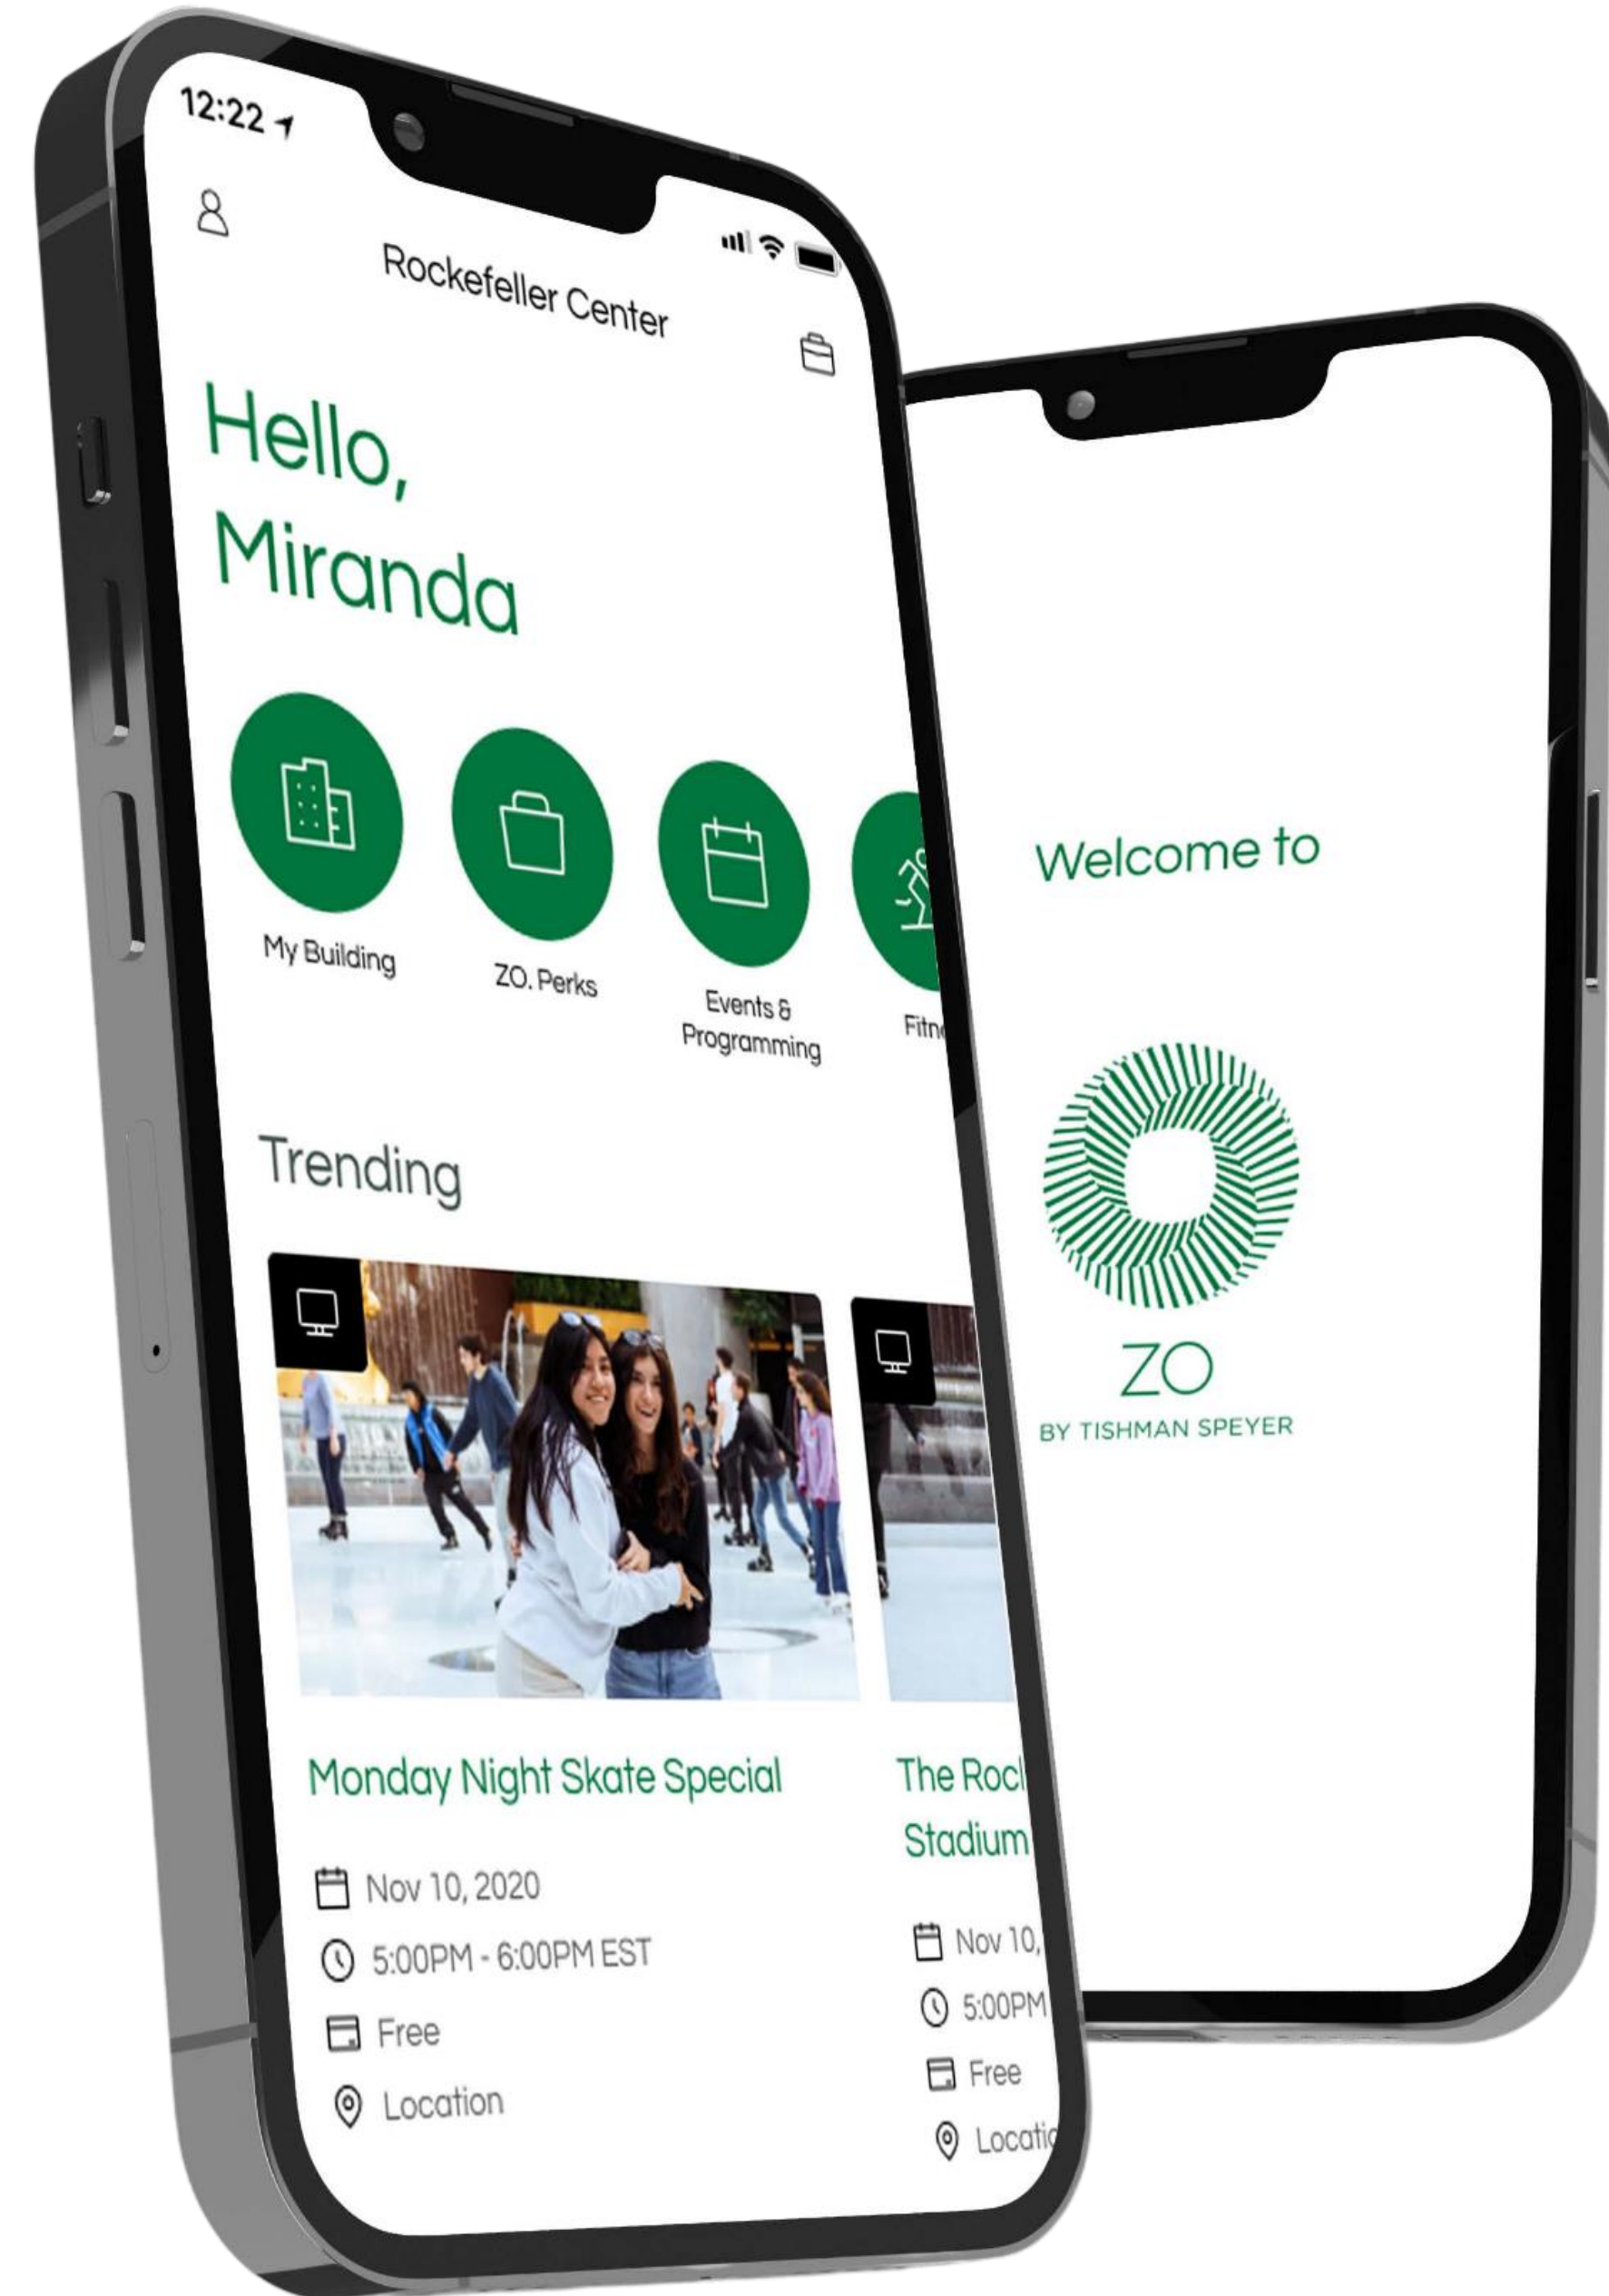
12:22

Rockefeller Center

Hello, Miranda

My Building

ZO. Perks

Events & Programming

Fitn

Trending

Monday Night Skate Special

Nov 10, 2020

5:00PM - 6:00PM EST

Free

Location

The Roc

Stadium

Nov 10,

5:00PM

Free

Locati

Welcome to

ZO

BY TISHMAN SPEYER